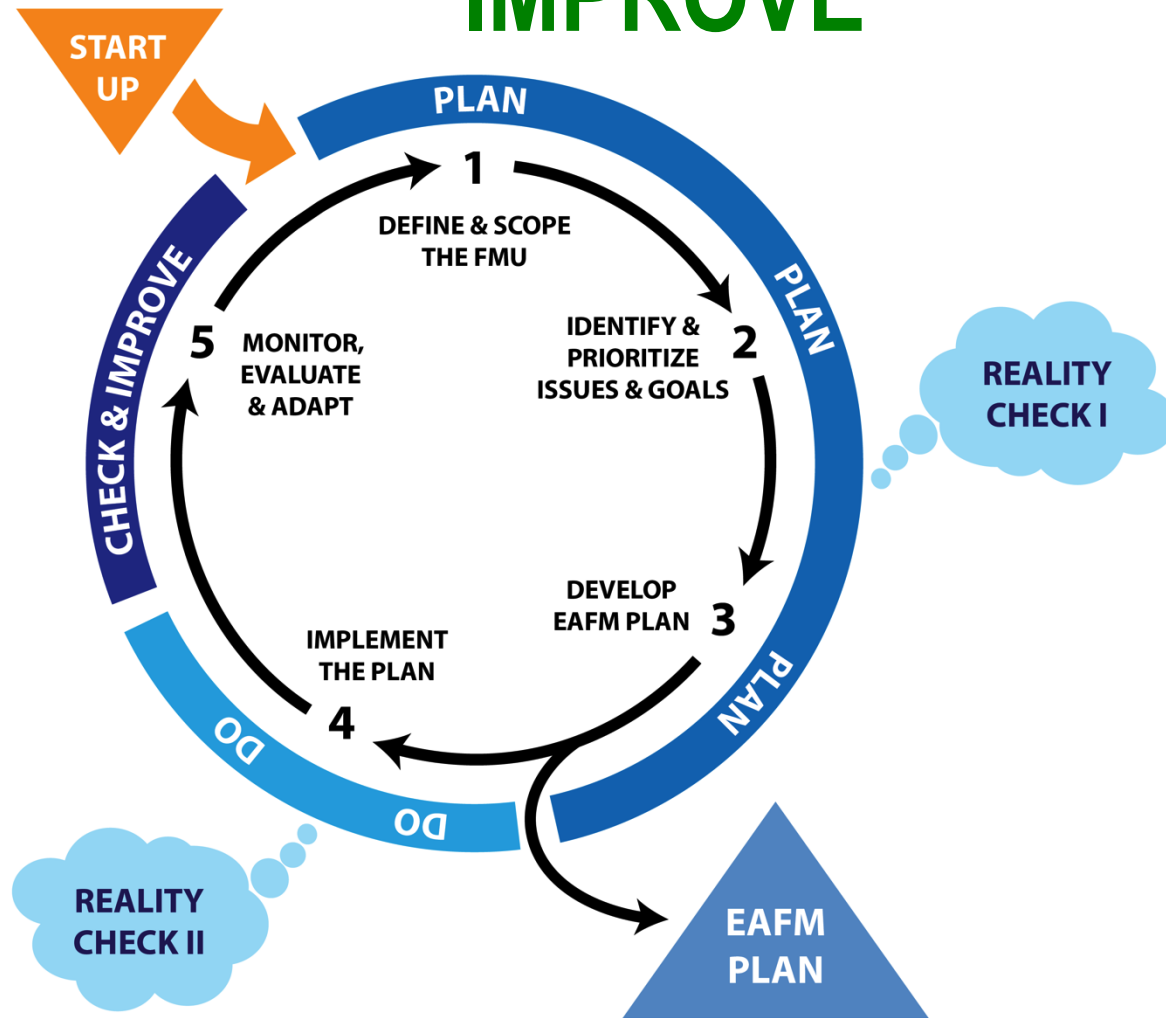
IMPROVE

START UP

PLAN

1

DEFINE & SCOPE THE FMU

PLAN

IDENTIFY & PRIORITIZE ISSUES & GOALS

2

REALITY CHECK I

CHECK & IMPROVE

5

MONITOR, EVALUATE & ADAPT

DEVELOP EAFM PLAN

3

PLAN

IMPLEMENT THE PLAN

4

DO

DO

REALITY CHECK II

EAFM PLAN